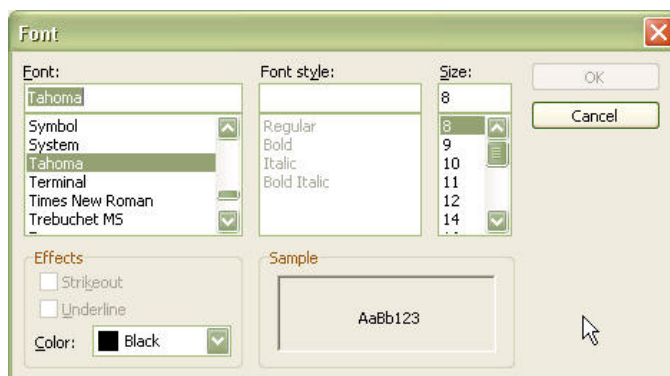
Font

Font:
Tahoma
Symbol
System
Tahoma
Terminal
Times New Roman
Trebuchet MS

Font style:
Regular
Bold
Italic
Bold Italic

Size:
8
8
9
10
11
12
14

OK
Cancel

Effects
Strikeout
Underline
Color: Black

Sample
AaBb123